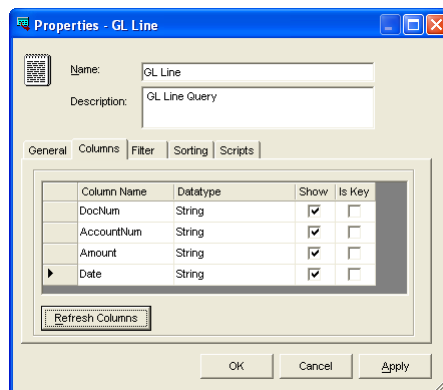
Properties - GL Line

Name: GL Line

Description: GL Line Query

General | Columns | Filter | Sorting | Scripts

| | Column Name | Datatype | Show | Is Key |
|---|---|---|---|---|
| | DocNum | String | ☑ | ☐ |
| | AccountNum | String | ☑ | ☐ |
| | Amount | String | ☑ | ☐ |
| ▶ | Date | String | ☑ | ☐ |

Refresh Columns

OK | Cancel | Apply